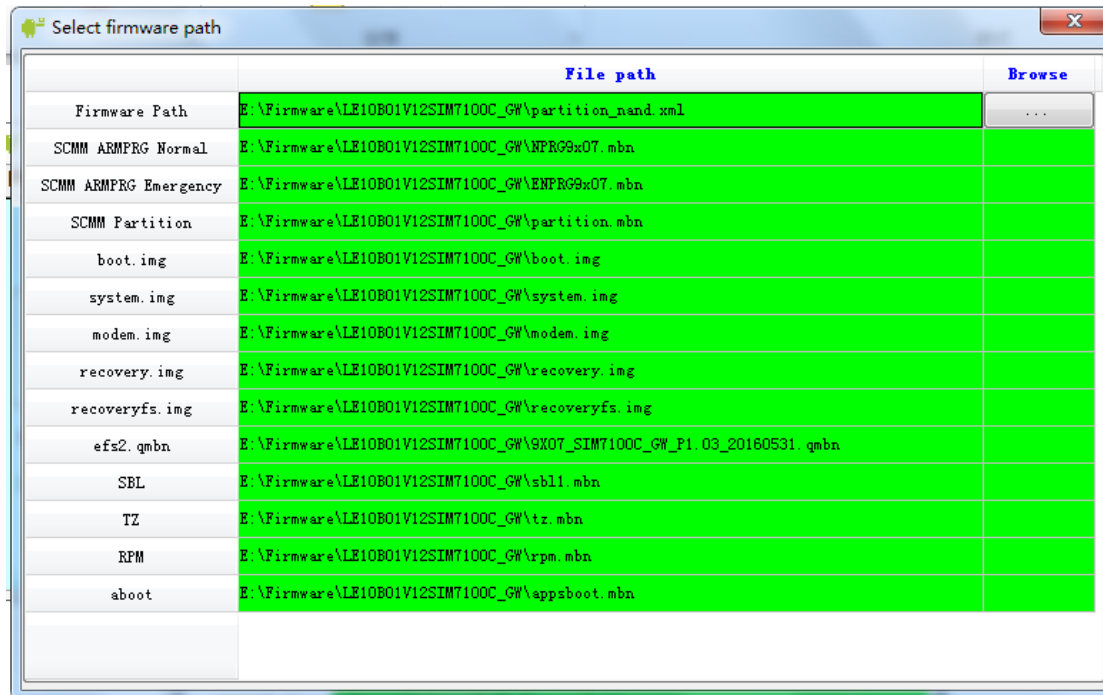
Select firmware path

| | File path | Browse |
|---|---|---|
| Firmware Path | E:\Firmware\LE10B01V12SIM7100C_GW\partition_nand.xml | ... |
| SCMM ARMPRG Normal | E:\Firmware\LE10B01V12SIM7100C_GW\NPRG9x07.mbn | |
| SCMM ARMPRG Emergency | E:\Firmware\LE10B01V12SIM7100C_GW\ENPRG9x07.mbn | |
| SCMM Partition | E:\Firmware\LE10B01V12SIM7100C_GW\partition.mbn | |
| boot.img | E:\Firmware\LE10B01V12SIM7100C_GW\boot.img | |
| system.img | E:\Firmware\LE10B01V12SIM7100C_GW\system.img | |
| modem.img | E:\Firmware\LE10B01V12SIM7100C_GW\modem.img | |
| recovery.img | E:\Firmware\LE10B01V12SIM7100C_GW\recovery.img | |
| recoveryfs.img | E:\Firmware\LE10B01V12SIM7100C_GW\recoveryfs.img | |
| efs2.qmbn | E:\Firmware\LE10B01V12SIM7100C_GW\9X07_SIM7100C_GW_P1.03_20160531.qmbn | |
| SBL | E:\Firmware\LE10B01V12SIM7100C_GW\sbl1.mbn | |
| TZ | E:\Firmware\LE10B01V12SIM7100C_GW\tz.mbn | |
| RPM | E:\Firmware\LE10B01V12SIM7100C_GW\rpm.mbn | |
| aboot | E:\Firmware\LE10B01V12SIM7100C_GW\appsboot.mbn | |